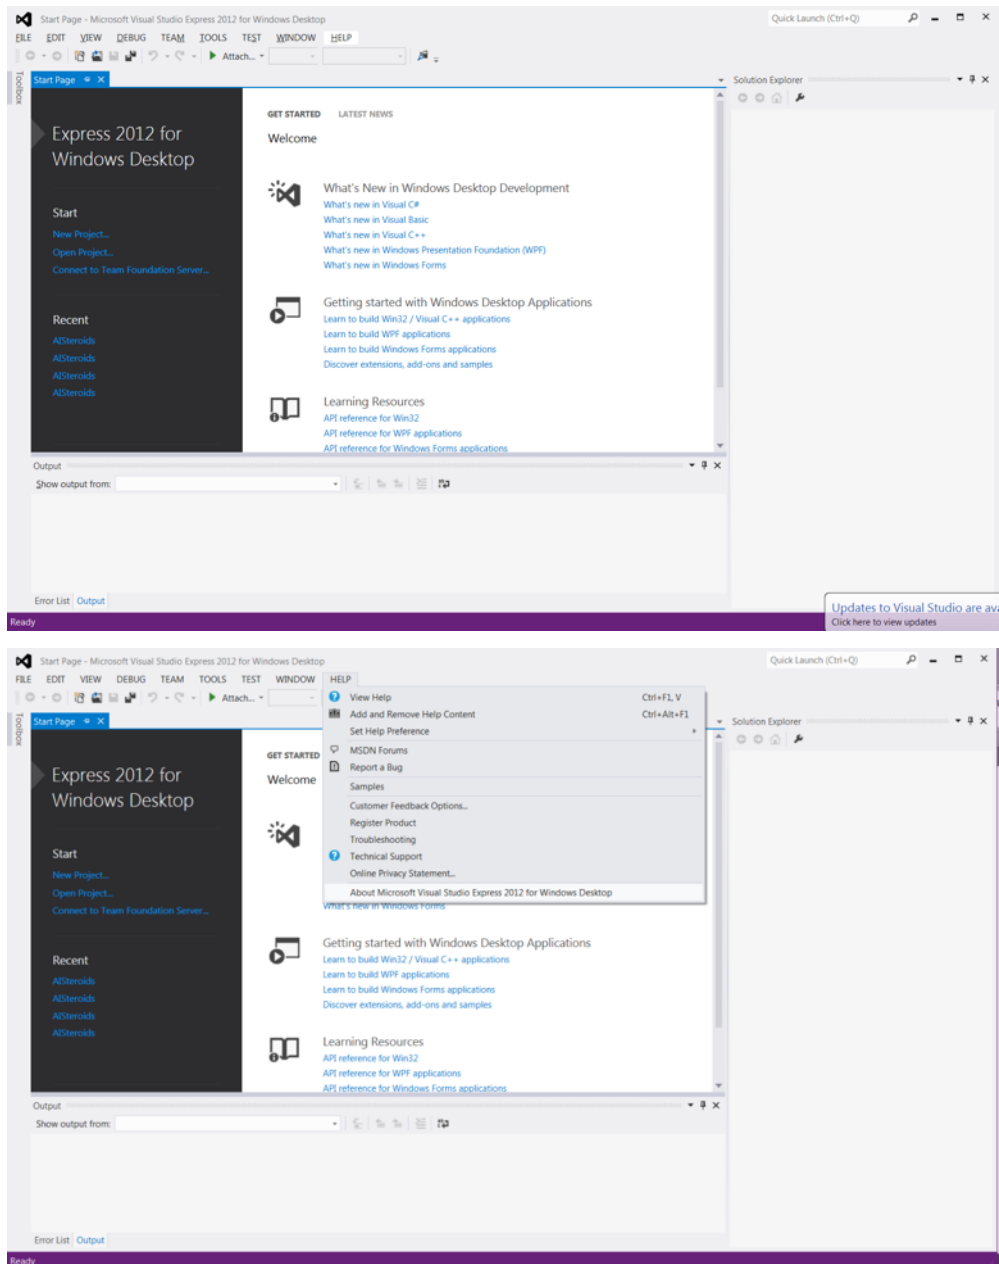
Start Page - Microsoft Visual Studio Express 2012 for Windows Desktop

Quick Launch (Ctrl+Q)

FILE EDIT VIEW DEBUG TEAM TOOLS TEST WINDOW HELP

Attach...

Toolbox

Start Page

Solution Explorer

Express 2012 for Windows Desktop

Start

New Project...

Open Project...

Connect to Team Foundation Server...

Recent

AISteroids

AISteroids

AISteroids

AISteroids

GET STARTED LATEST NEWS

Welcome

What's New in Windows Desktop Development

What's new in Visual C#

What's new in Visual Basic

What's new in Visual C++

What's new in Windows Presentation Foundation (WPF)

What's new in Windows Forms

Getting started with Windows Desktop Applications

Learn to build Win32 / Visual C++ applications

Learn to build WPF applications

Learn to build Windows Forms applications

Discover extensions, add-ons and samples

Learning Resources

API reference for Win32

API reference for WPF applications

API reference for Windows Forms applications

Output

Show output from:

Error List Output

Ready

Updates to Visual Studio are av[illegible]

Click here to view updates

Start Page - Microsoft Visual Studio Express 2012 for Windows Desktop

Quick Launch (Ctrl+Q)

FILE EDIT VIEW DEBUG TEAM TOOLS TEST WINDOW HELP

Attach...

View Help Ctrl+F1, V

Add and Remove Help Content Ctrl+Alt+F1

Set Help Preference

MSDN Forums

Report a Bug

Samples

Customer Feedback Options...

Register Product

Troubleshooting

Technical Support

Online Privacy Statement...

About Microsoft Visual Studio Express 2012 for Windows Desktop

Toolbox

Start Page

Solution Explorer

GET STARTED

Welcome

Express 2012 for Windows Desktop

Start

New Project...

Open Project...

Connect to Team Foundation Server...

Recent

AISteroids

AISteroids

AISteroids

AISteroids

What's new in Windows Forms

Getting started with Windows Desktop Applications

Learn to build Win32 / Visual C++ applications

Learn to build WPF applications

Learn to build Windows Forms applications

Discover extensions, add-ons and samples

Learning Resources

API reference for Win32

API reference for WPF applications

API reference for Windows Forms applications

Output

Show output from:

Error List Output

Ready